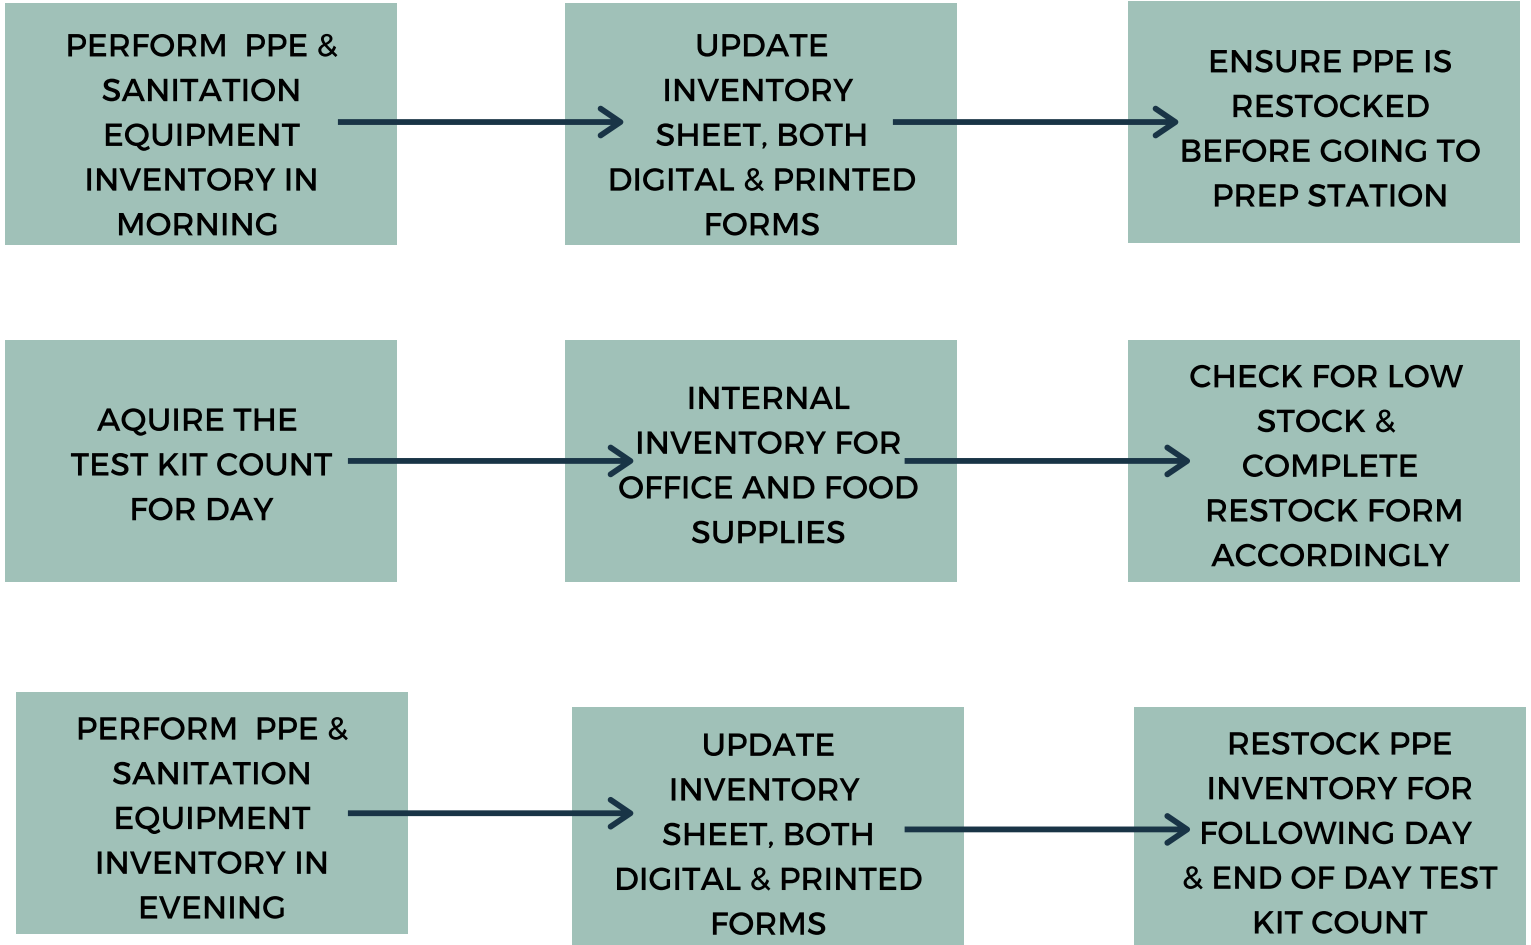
PERFORM PPE & SANITATION EQUIPMENT INVENTORY IN MORNING

UPDATE INVENTORY SHEET, BOTH DIGITAL & PRINTED FORMS

ENSURE PPE IS RESTOCKED BEFORE GOING TO PREP STATION

AQUIRE THE TEST KIT COUNT FOR DAY

INTERNAL INVENTORY FOR OFFICE AND FOOD SUPPLIES

CHECK FOR LOW STOCK & COMPLETE RESTOCK FORM ACCORDINGLY

PERFORM PPE & SANITATION EQUIPMENT INVENTORY IN EVENING

UPDATE INVENTORY SHEET, BOTH DIGITAL & PRINTED FORMS

RESTOCK PPE INVENTORY FOR FOLLOWING DAY & END OF DAY TEST KIT COUNT